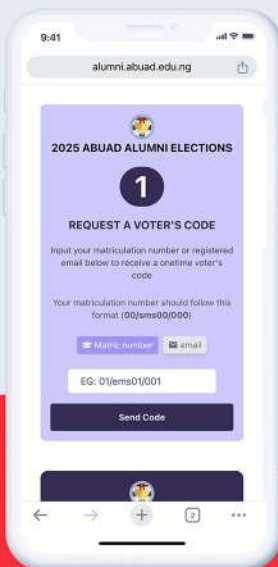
9:41

alumni.abuad.edu.ng

2025 ABUAD ALUMNI ELECTIONS

1

REQUEST A VOTER'S CODE

Input your matriculation number or registered email below to receive a onetime voter's code

Your matriculation number should follow this format (00/sms00/000)

Matric number

email

EG: 01/ems01/001

Send Code

2